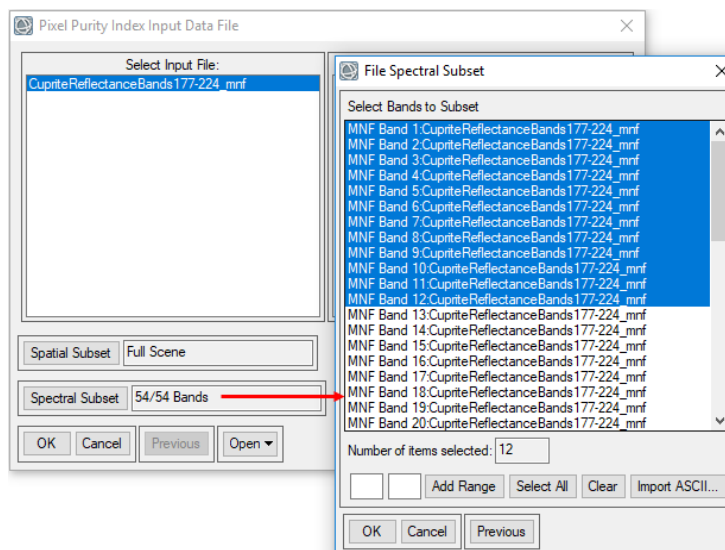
Pixel Purity Index Input Data File

Select Input File:

CupriteReflectanceBands177-224_mnf

Spatial Subset | Full Scene

Spectral Subset | 54/54 Bands

OK | Cancel | Previous | Open

File Spectral Subset

Select Bands to Subset

MNF Band 1:CupriteReflectanceBands177-224_mnf
MNF Band 2:CupriteReflectanceBands177-224_mnf
MNF Band 3:CupriteReflectanceBands177-224_mnf
MNF Band 4:CupriteReflectanceBands177-224_mnf
MNF Band 5:CupriteReflectanceBands177-224_mnf
MNF Band 6:CupriteReflectanceBands177-224_mnf
MNF Band 7:CupriteReflectanceBands177-224_mnf
MNF Band 8:CupriteReflectanceBands177-224_mnf
MNF Band 9:CupriteReflectanceBands177-224_mnf
MNF Band 10:CupriteReflectanceBands177-224_mnf
MNF Band 11:CupriteReflectanceBands177-224_mnf
MNF Band 12:CupriteReflectanceBands177-224_mnf
MNF Band 13:CupriteReflectanceBands177-224_mnf
MNF Band 14:CupriteReflectanceBands177-224_mnf
MNF Band 15:CupriteReflectanceBands177-224_mnf
MNF Band 16:CupriteReflectanceBands177-224_mnf
MNF Band 17:CupriteReflectanceBands177-224_mnf
MNF Band 18:CupriteReflectanceBands177-224_mnf
MNF Band 19:CupriteReflectanceBands177-224_mnf
MNF Band 20:CupriteReflectanceBands177-224_mnf

Number of items selected: 12

Add Range | Select All | Clear | Import ASCII...

OK | Cancel | Previous